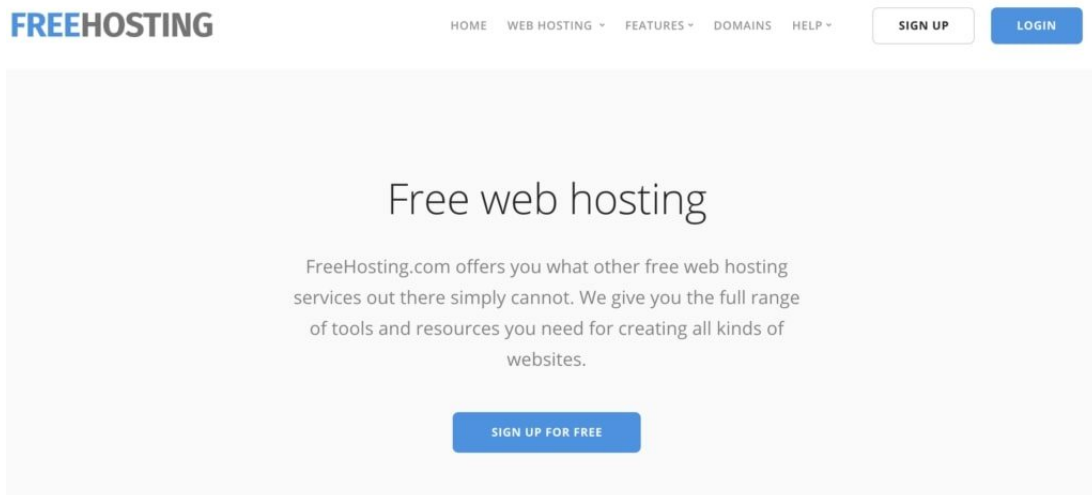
FREEHOSTING

HOME WEB HOSTING FEATURES DOMAINS HELP SIGN UP LOGIN

Free web hosting

FreeHosting.com offers you what other free web hosting services out there simply cannot. We give you the full range of tools and resources you need for creating all kinds of websites.

SIGN UP FOR FREE